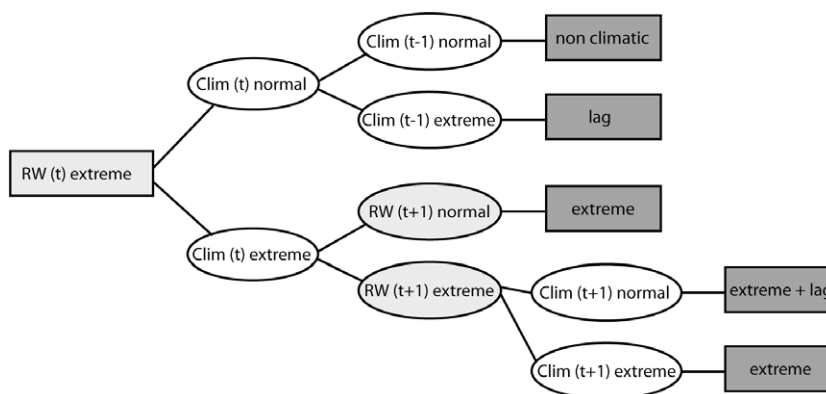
RW (t) extreme

Clim (t) normal

Clim (t-1) normal

non climatic

Clim (t-1) extreme

lag

Clim (t) extreme

RW (t+1) normal

extreme

RW (t+1) extreme

Clim (t+1) normal

extreme + la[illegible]

Clim (t+1) extreme

extreme